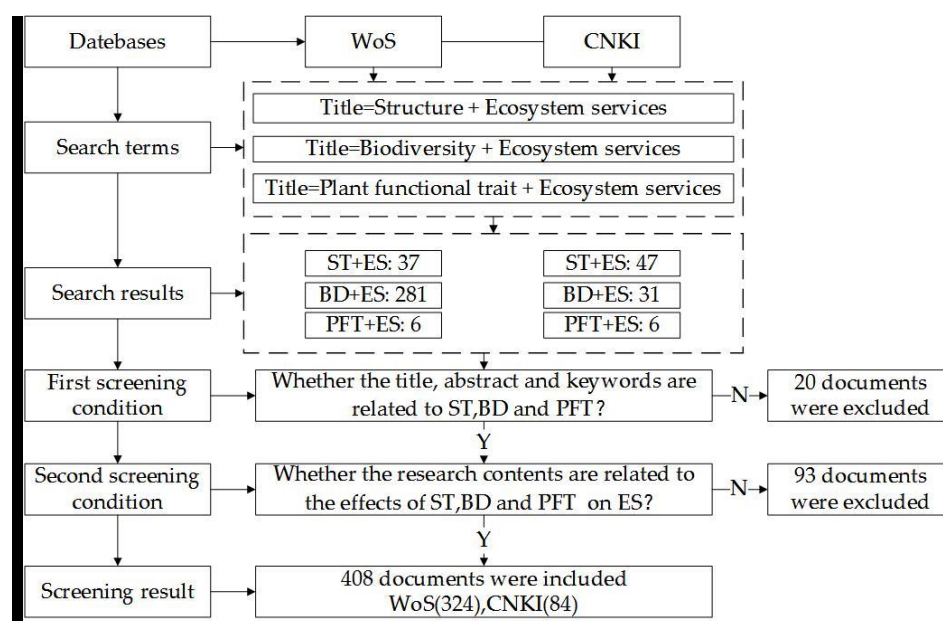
Datebases

WoS

CNKI

Search terms

Title=Structure + Ecosystem services

Title=Biodiversity + Ecosystem services

Title=Plant functional trait + Ecosystem services

Search results

ST+ES: 37

BD+ES: 281

PFT+ES: 6

ST+ES: 47

BD+ES: 31

PFT+ES: 6

First screening condition

Whether the title, abstract and keywords are related to ST,BD and PFT?

N

20 documents were excluded

Y

Second screening condition

Whether the research contents are related to the effects of ST,BD and PFT on ES?

N

93 documents were excluded

Y

Screening result

408 documents were included WoS(324),CNKI(84)